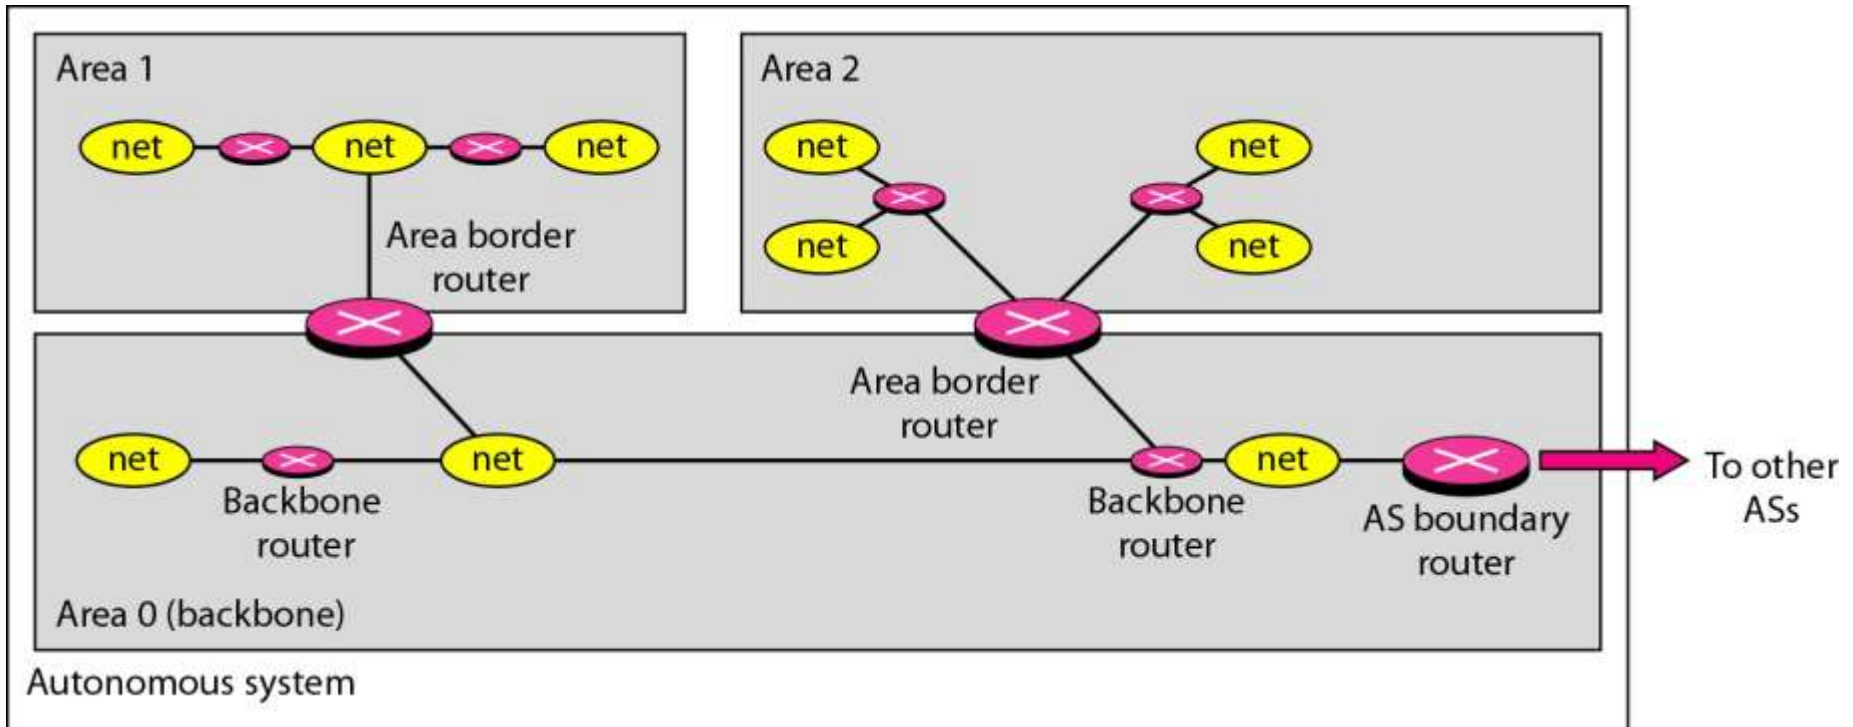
Area 1

net net net

Area border router

Area 2

net net net net

Area border router

net net net net

Backbone router

Backbone router

AS boundary router

To other ASs

Area 0 (backbone)

Autonomous system